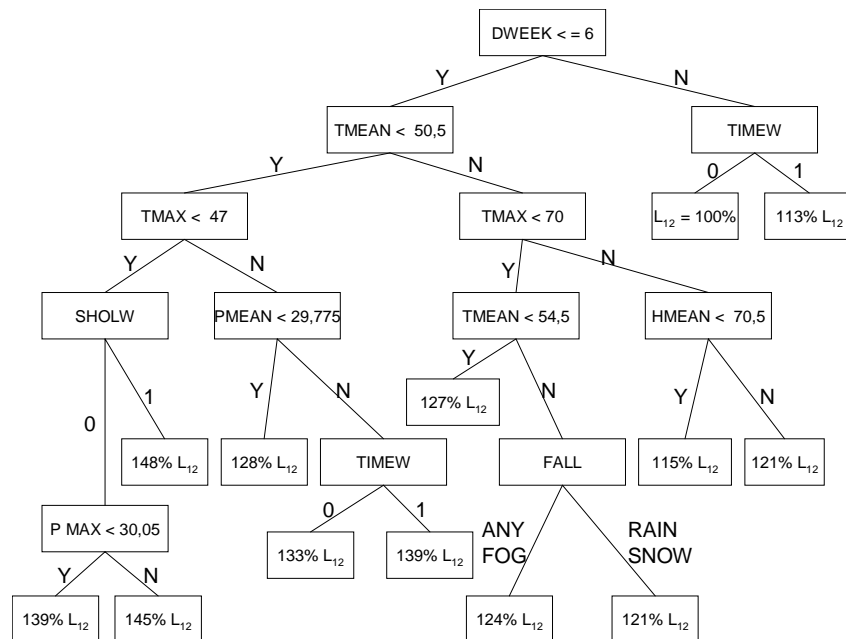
DWEEK < = 6
Y
N
TMEAN < 50,5
TIMEW
0
1
$L_{12}$ = 100%
113% $L_{12}$
Y
N
TMAX < 47
TMAX < 70
Y
N
Y
N
SHOLW
PMEAN < 29,775
TMEAN < 54,5
HMEAN < 70,5
0
1
148% $L_{12}$
Y
N
128% $L_{12}$
TIMEW
Y
127% $L_{12}$
N
FALL
Y
N
115% $L_{12}$
121% $L_{12}$
P MAX < 30,05
0
1
133% $L_{12}$
139% $L_{12}$
ANY FOG
RAIN SNOW
Y
N
139% $L_{12}$
145% $L_{12}$
124% $L_{12}$
121% $L_{12}$